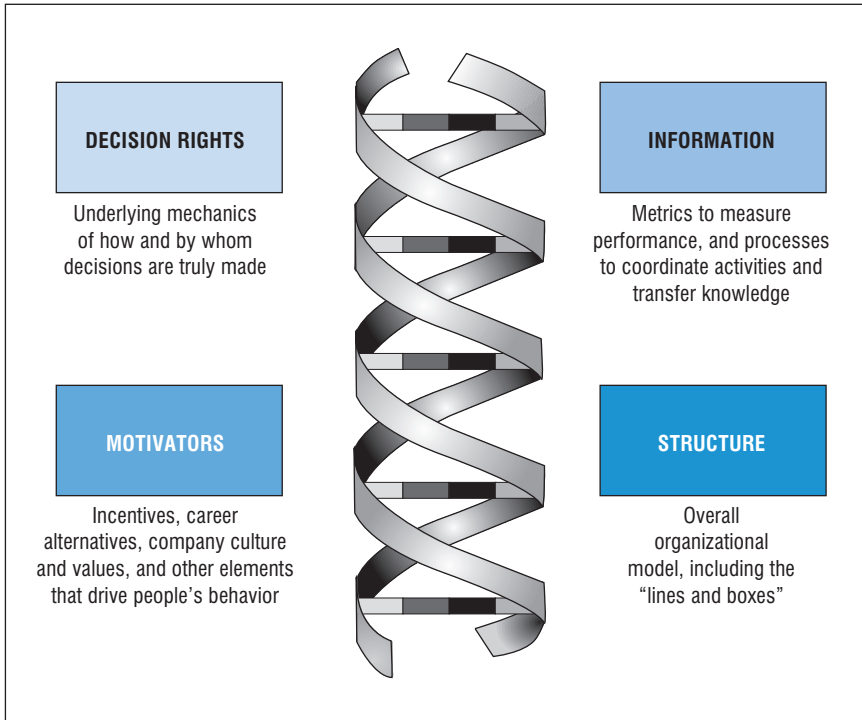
DECISION RIGHTS

Underlying mechanics of how and by whom decisions are truly made

INFORMATION

Metrics to measure performance, and processes to coordinate activities and transfer knowledge

MOTIVATORS

Incentives, career alternatives, company culture and values, and other elements that drive people's behavior

STRUCTURE

Overall organizational model, including the "lines and boxes"